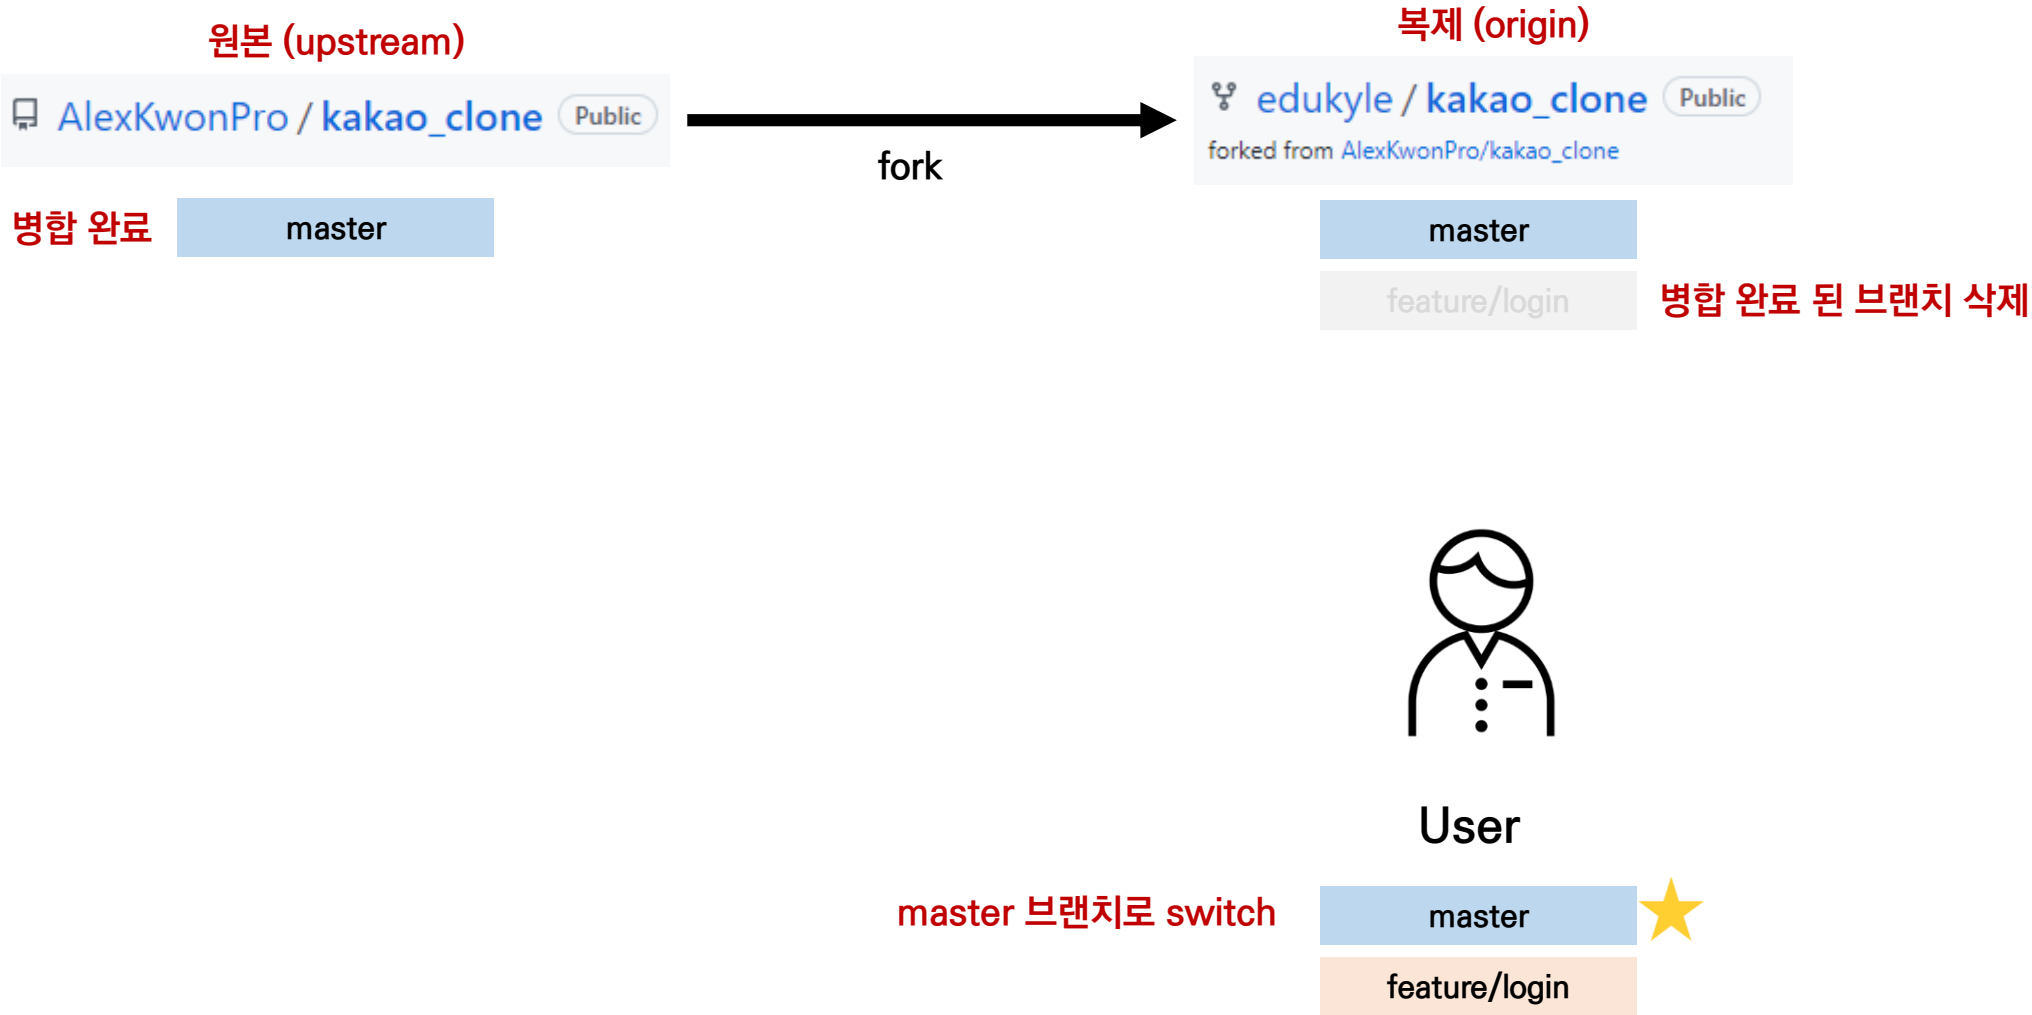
원본 (upstream)

AlexKwonPro / kakao_clone Public

fork

복제 (origin)

edukyle / kakao_clone Public

forked from AlexKwonPro/kakao_clone

병합 완료

master

master

feature/login

병합 완료 된 브랜치 삭제

User

master 브랜치로 switch

master

feature/login